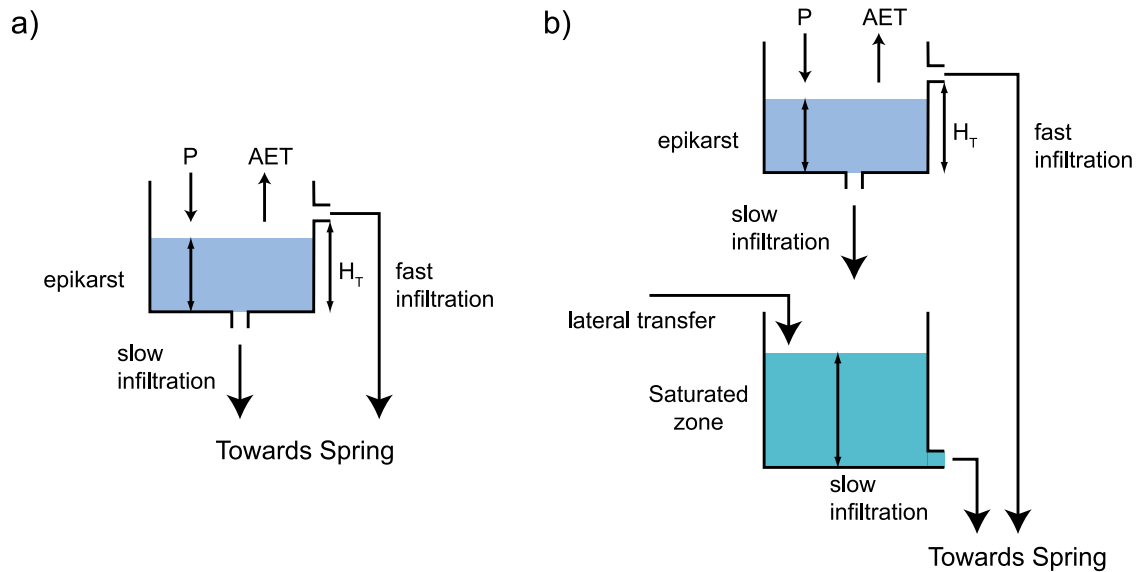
a)

P

AET

epikarst

$H_T$

fast infiltration

slow infiltration

Towards Spring

b)

P

AET

epikarst

$H_T$

fast infiltration

slow infiltration

lateral transfer

Saturated zone

slow infiltration

Towards Spring